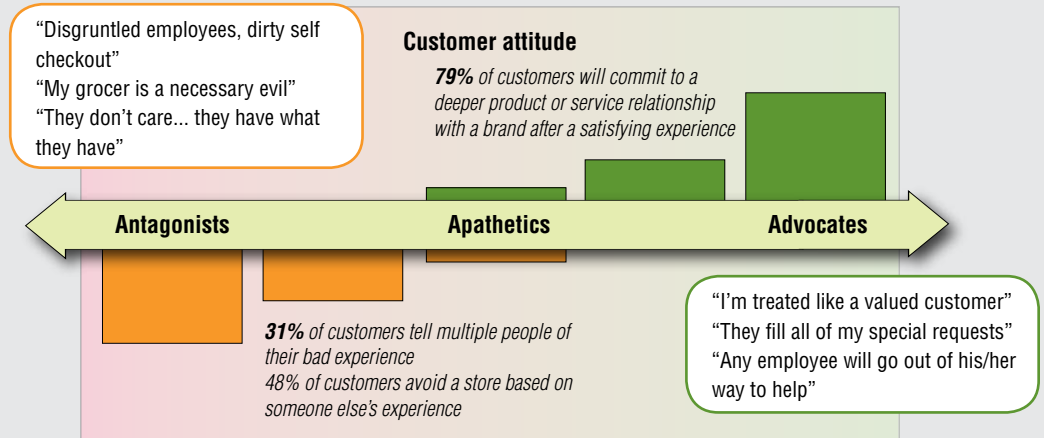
"Disgruntled employees, dirty self checkout"
"My grocer is a necessary evil"
"They don't care... they have what they have"

Customer attitude

**79%** of customers will commit to a deeper product or service relationship with a brand after a satisfying experience

Antagonists

Apathetics

Advocates

"I'm treated like a valued customer"
"They fill all of my special requests"
"Any employee will go out of his/her way to help"

**31%** of customers tell multiple people of their bad experience
48% of customers avoid a store based on someone else's experience